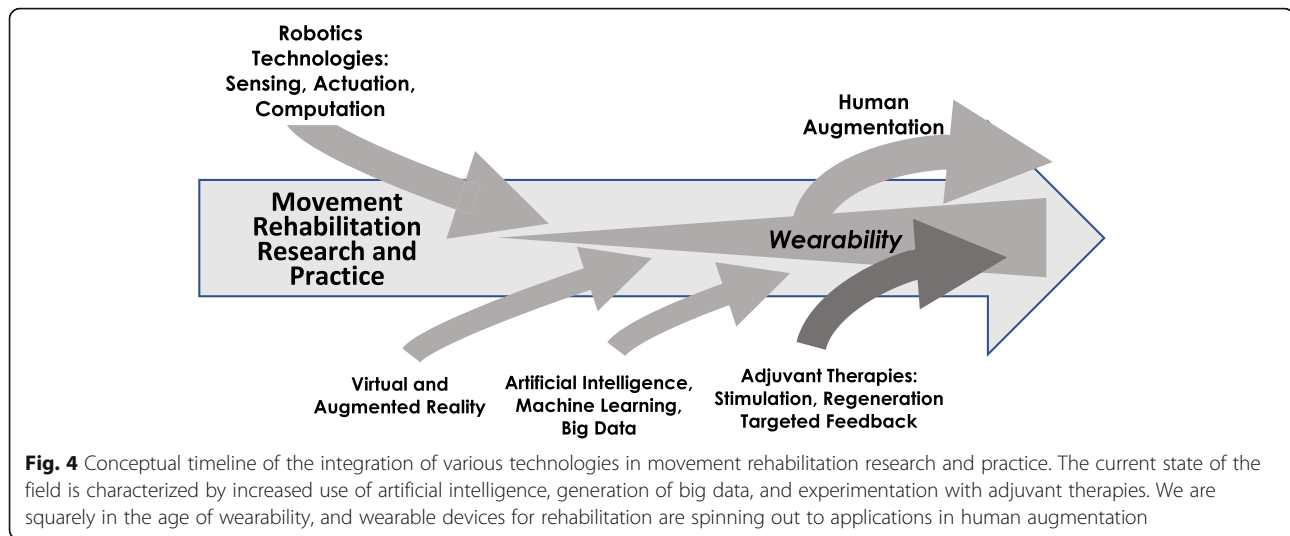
Robotics Technologies: Sensing, Actuation, Computation

Human Augmentation

Movement Rehabilitation Research and Practice

Wearability

Virtual and Augmented Reality

Artificial Intelligence, Machine Learning, Big Data

Adjuvant Therapies: Stimulation, Regeneration Targeted Feedback

**Fig. 4** Conceptual timeline of the integration of various technologies in movement rehabilitation research and practice. The current state of the field is characterized by increased use of artificial intelligence, generation of big data, and experimentation with adjuvant therapies. We are squarely in the age of wearability, and wearable devices for rehabilitation are spinning out to applications in human augmentation